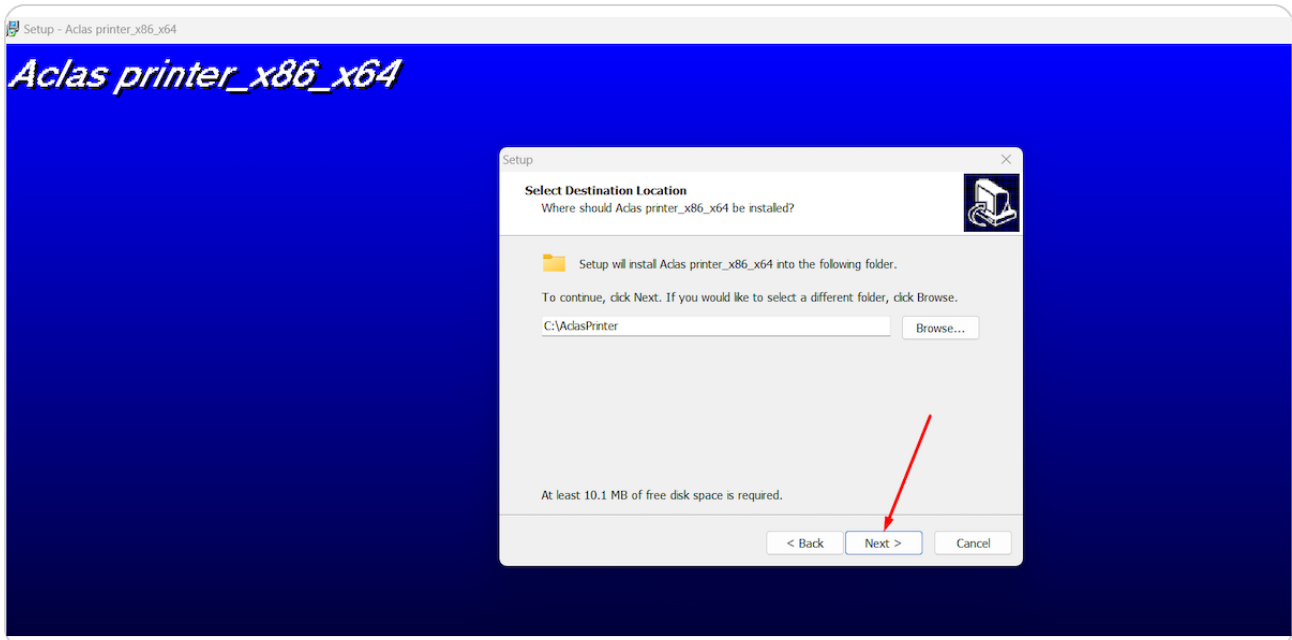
Setup - Aclas printer_x86_x64

Aclas printer_x86_x64

Setup

Select Destination Location
Where should Aclas printer_x86_x64 be installed?

Setup will install Aclas printer_x86_x64 into the following folder.

To continue, click Next. If you would like to select a different folder, click Browse.

C:\AclasPrinter

Browse...

At least 10.1 MB of free disk space is required.

< Back

Next >

Cancel